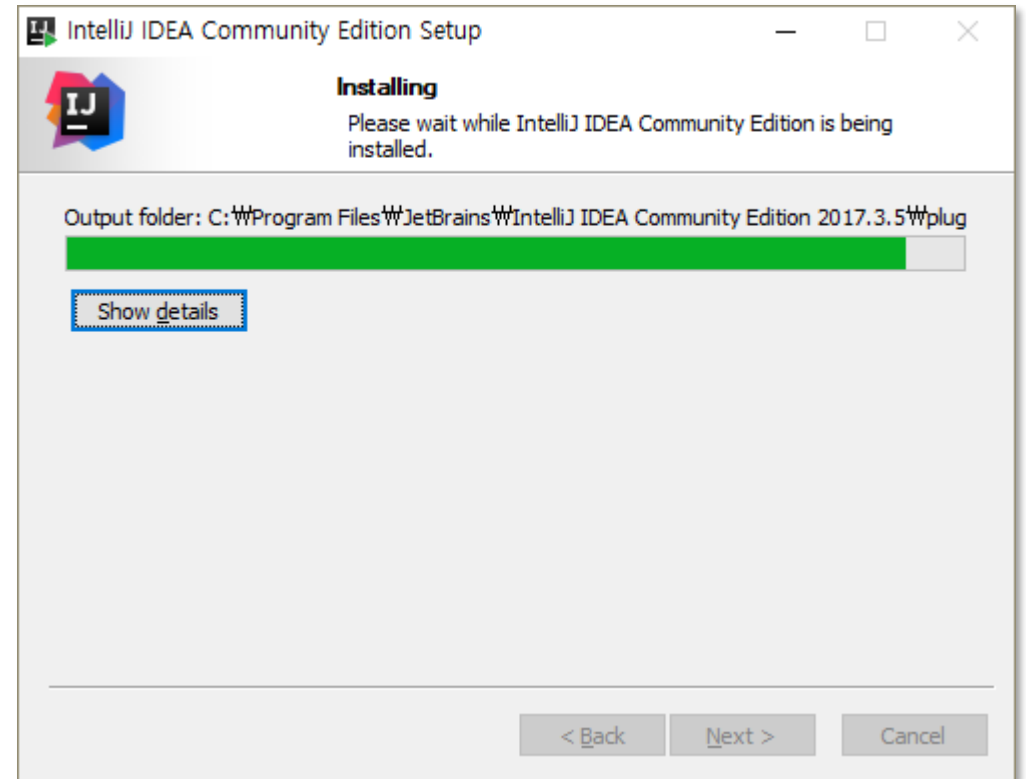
IntelliJ IDEA Community Edition Setup

Installing

Please wait while IntelliJ IDEA Community Edition is being installed.

Output folder: C:₩Program Files₩JetBrains₩IntelliJ IDEA Community Edition 2017.3.5₩plug

Show details

< Back

Next >

Cancel